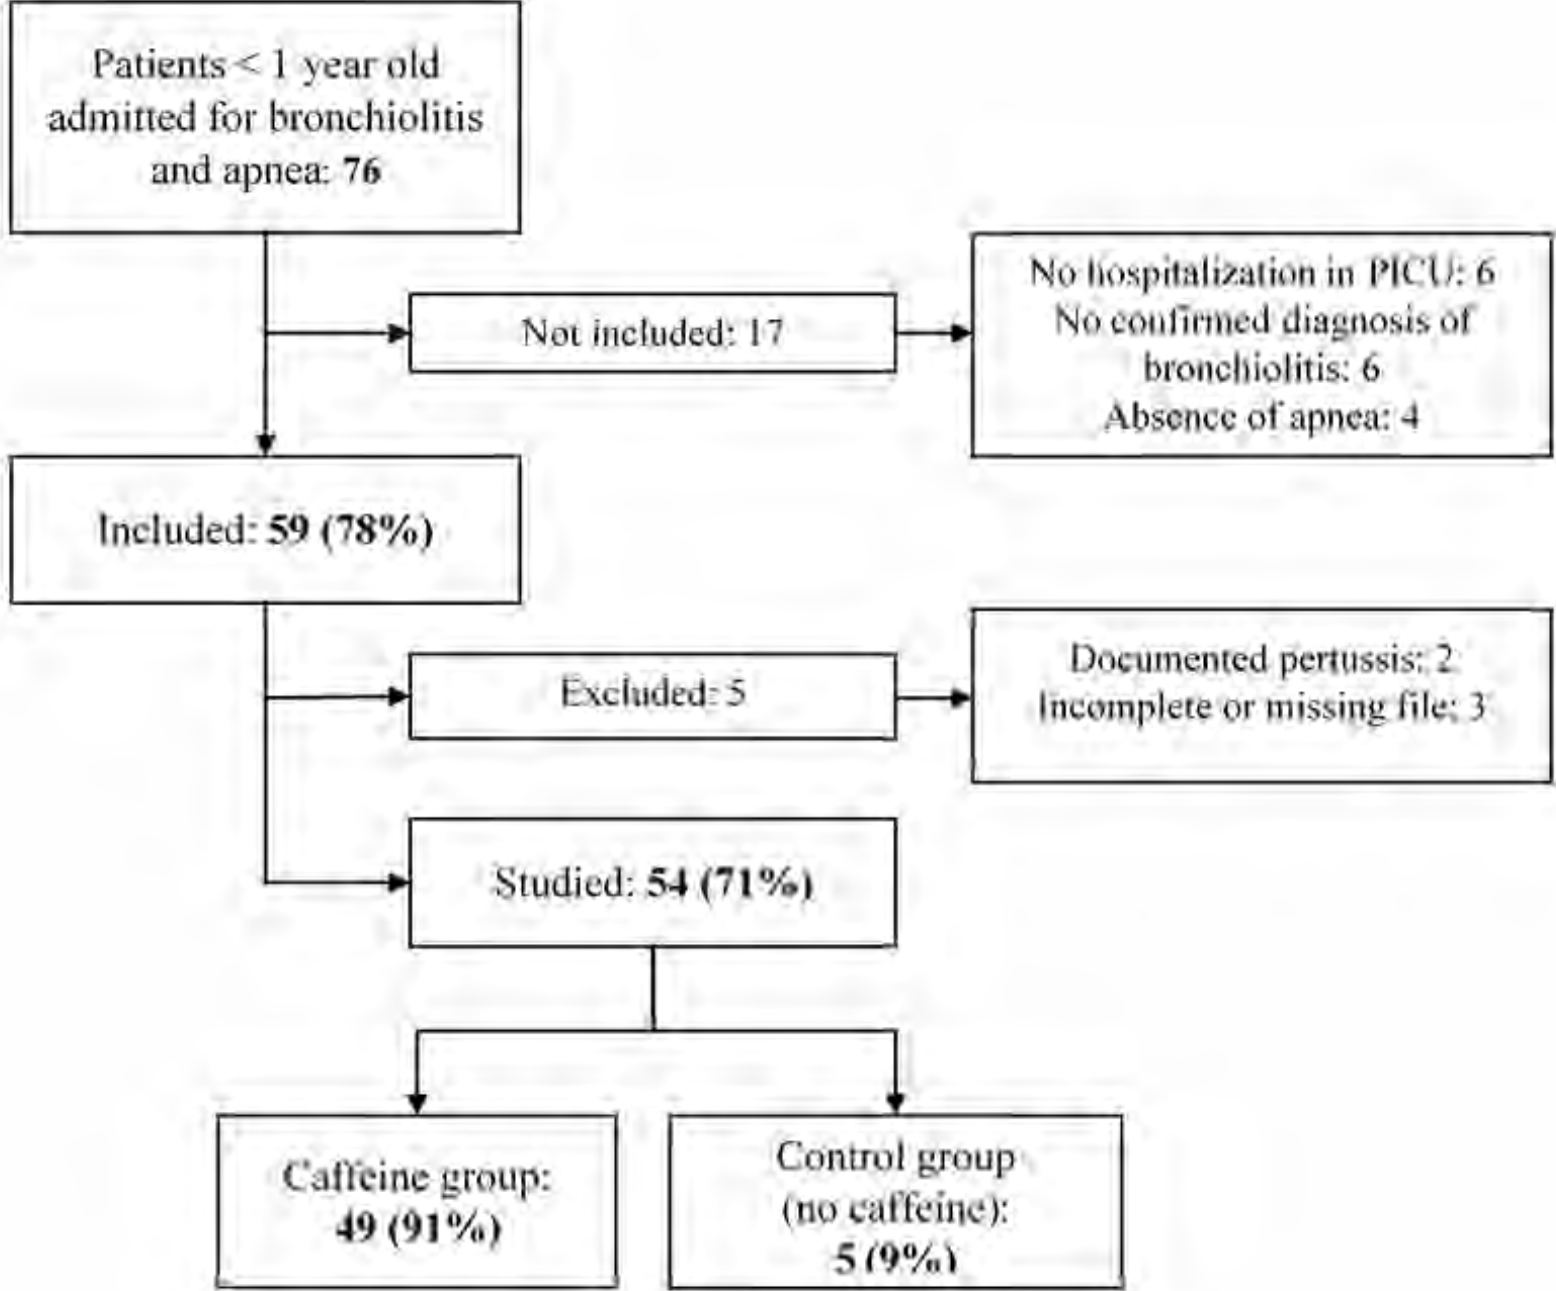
Patients < 1 year old admitted for bronchiolitis and apnea: **76**

Not included: 17

No hospitalization in PICU: 6
No confirmed diagnosis of bronchiolitis: 6
Absence of apnea: 4

Included: **59 (78%)**

Excluded: 5

Documented pertussis: 2
Incomplete or missing file: 3

Studied: **54 (71%)**

Caffeine group: **49 (91%)**

Control group (no caffeine): **5 (9%)**